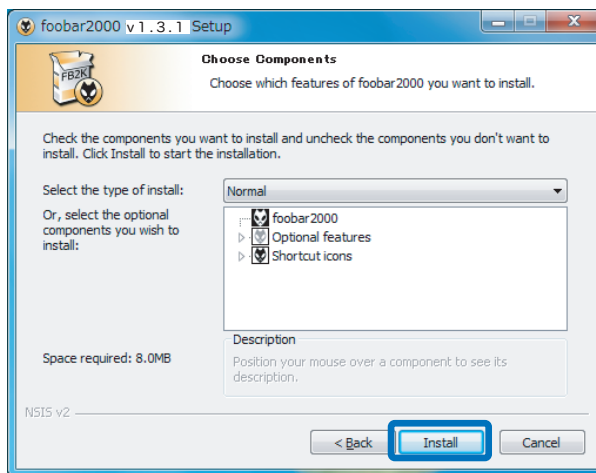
foobar2000 v1.3.1 Setup

Choose Components
Choose which features of foobar2000 you want to install.

FB2K

Check the components you want to install and uncheck the components you don't want to install. Click Install to start the installation.

Select the type of install:
Normal

Or, select the optional components you wish to install:

foobar2000
Optional features
Shortcut icons

Description
Position your mouse over a component to see its description.

Space required: 8.0MB

NSIS v2

< Back
Install
Cancel